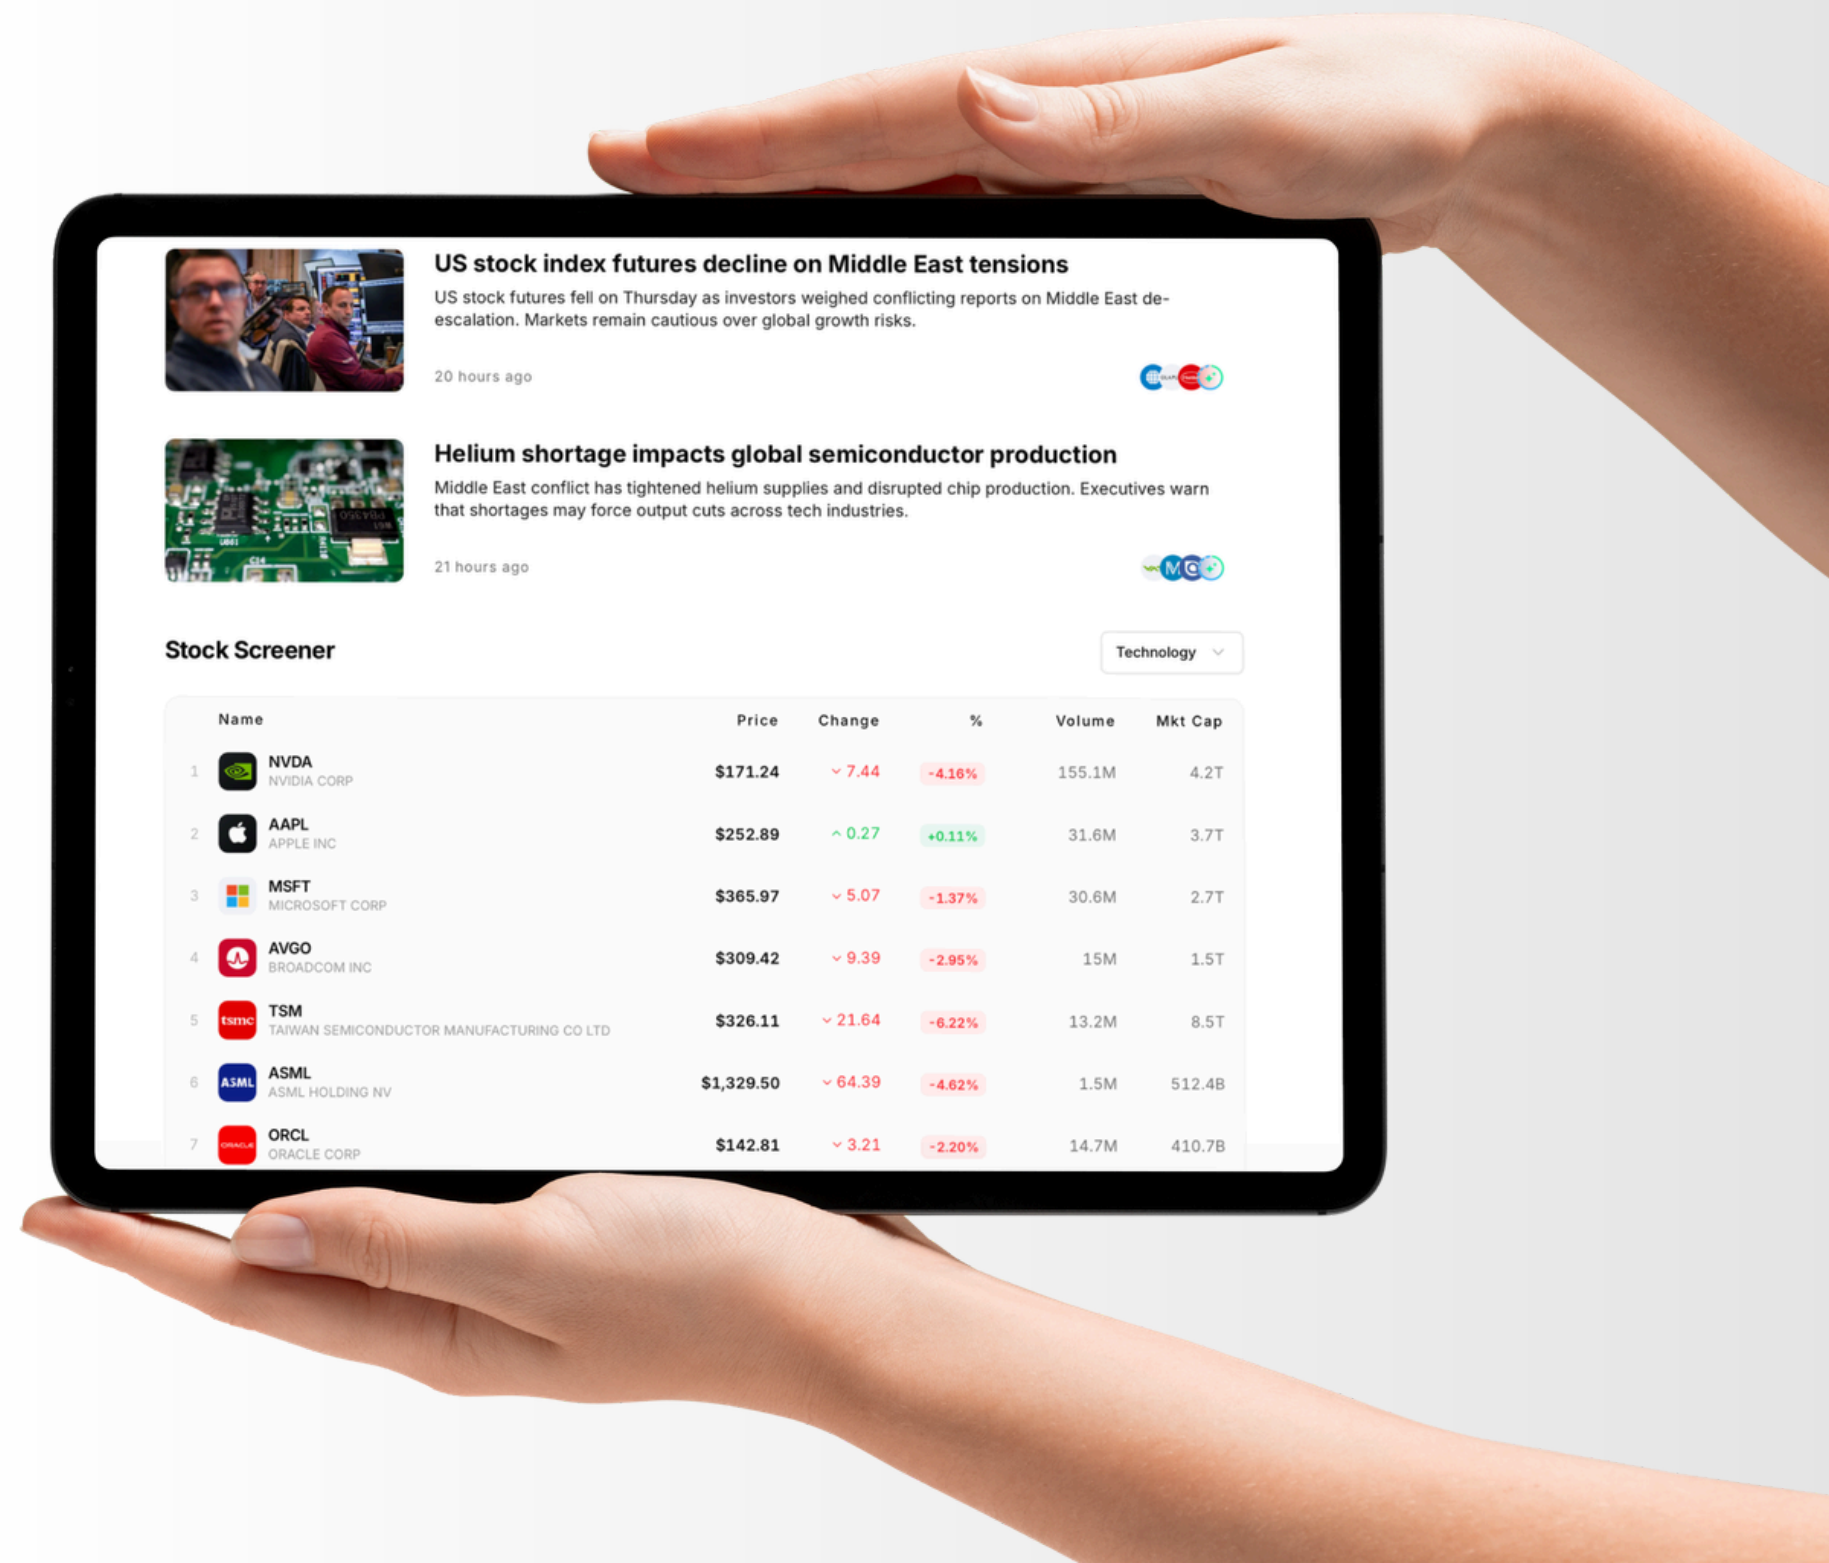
US stock index futures decline on Middle East tensions

US stock futures fell on Thursday as investors weighed conflicting reports on Middle East de-escalation. Markets remain cautious over global growth risks.

20 hours ago

Helium shortage impacts global semiconductor production

Middle East conflict has tightened helium supplies and disrupted chip production. Executives warn that shortages may force output cuts across tech industries.

21 hours ago

Stock Screener

Technology

| | Name | Price | Change | % | Volume | Mkt Cap |
|---|---|---|---|---|---|---|
| 1 | NVDA NVIDIA CORP | \$171.24 | 7.44 | -4.16% | 155.1M | 4.2T |
| 2 | AAPL APPLE INC | \$252.89 | 0.27 | +0.11% | 31.6M | 3.7T |
| 3 | MSFT MICROSOFT CORP | \$365.97 | 5.07 | -1.37% | 30.6M | 2.7T |
| 4 | AVGO BROADCOM INC | \$309.42 | 9.39 | -2.95% | 15M | 1.5T |
| 5 | TSM TAIWAN SEMICONDUCTOR MANUFACTURING CO LTD | \$326.11 | 21.64 | -6.22% | 13.2M | 8.5T |
| 6 | ASML ASML HOLDING NV | \$1,329.50 | 64.39 | -4.62% | 1.5M | 512.4B |
| 7 | ORCL ORACLE CORP | \$142.81 | 3.21 | -2.20% | 14.7M | 410.7B |